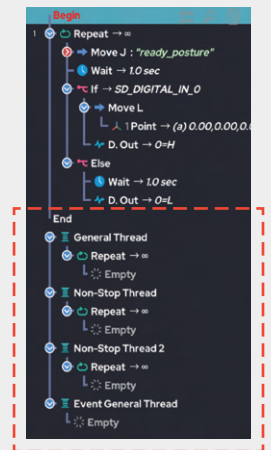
Begin
1 Repeat → ∞
Move J : "ready_posture"
Wait → 1.0 sec
If → SD_DIGITAL_IN_0
Move L
1 Point → (a) 0.00,0.00,0.
D. Out → 0=H
Else
Wait → 1.0 sec
D. Out → 0=L
End
General Thread
Repeat → ∞
Empty
Non-Stop Thread
Repeat → ∞
Empty
Non-Stop Thread 2
Repeat → ∞
Empty
Event General Thread
Empty